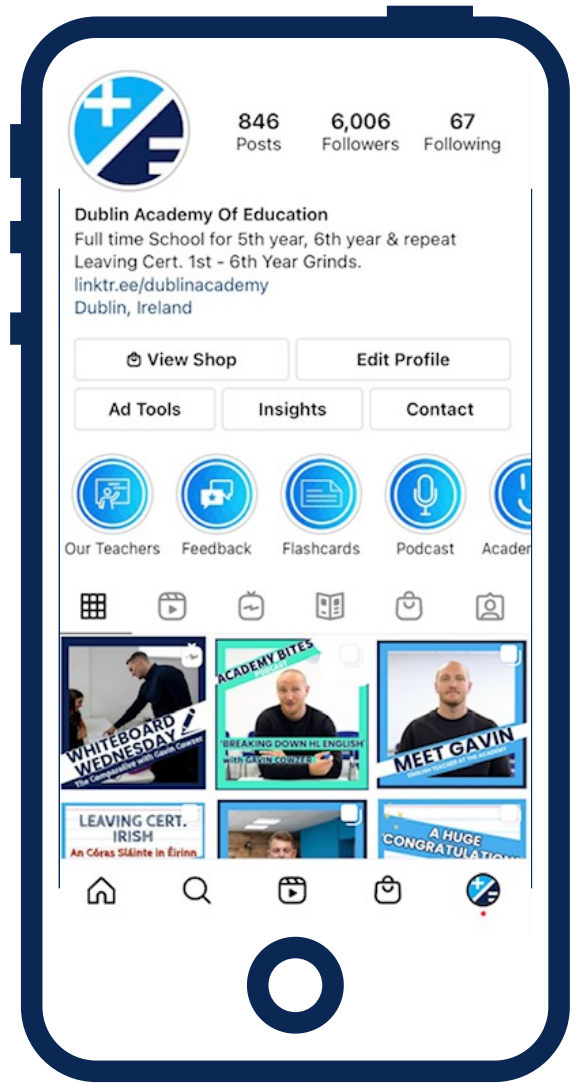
846
Posts

6,006
Followers

67
Following

Dublin Academy Of Education
Full time School for 5th year, 6th year & repeat Leaving Cert. 1st - 6th Year Grinds.
linktr.ee/dublinacademy
Dublin, Ireland

View Shop
Edit Profile
Ad Tools
Insights
Contact

Our Teachers
Feedback
Flashcards
Podcast
Acader

WHITEBOARD WEDNESDAY
The Comparative with Gavin Cowzer

ACADEMY BITES
PODCAST
'BREAKING DOWN HL ENGLISH'
with GAVIN COWZER

MEET GAVIN
ENGLISH TEACHER AT THE ACADEMY

LEAVING CERT. IRISH
An Córas Sláinte in Éirinn

A HUGE CONGRATULATION